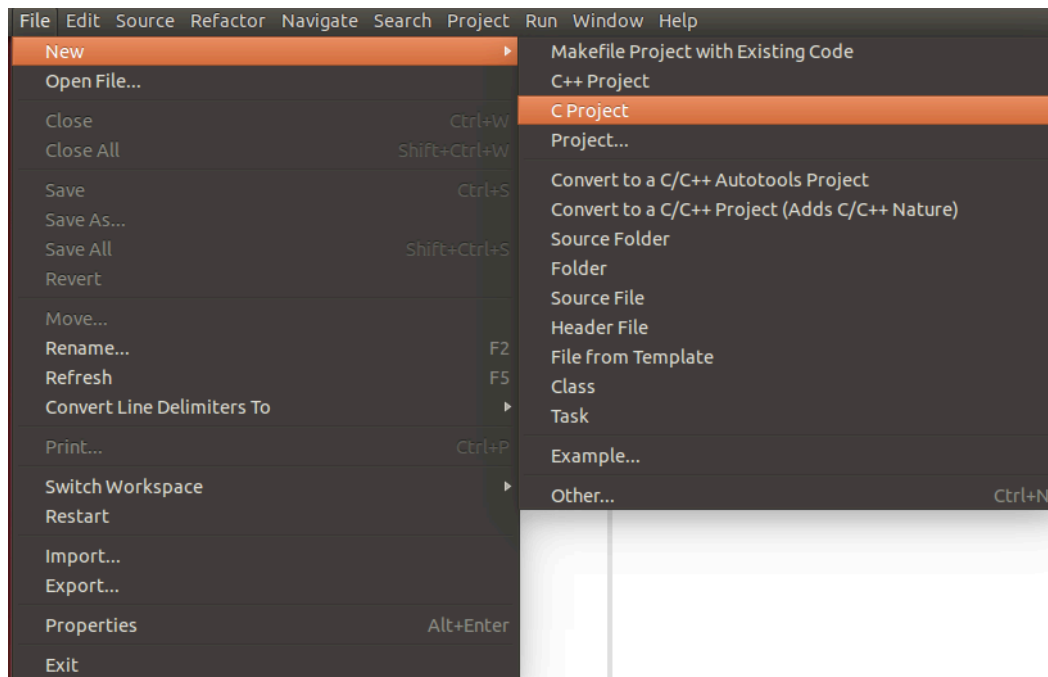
File Edit Source Refactor Navigate Search Project Run Window Help

New
Open File...
Close Ctrl+W
Close All Shift+Ctrl+W
Save Ctrl+S
Save As...
Save All Shift+Ctrl+S
Revert
Move...
Rename... F2
Refresh F5
Convert Line Delimiters To
Print... Ctrl+P
Switch Workspace
Restart
Import...
Export...
Properties Alt+Enter
Exit

Makefile Project with Existing Code
C++ Project
C Project
Project...
Convert to a C/C++ Autotools Project
Convert to a C/C++ Project (Adds C/C++ Nature)
Source Folder
Folder
Source File
Header File
File from Template
Class
Task
Example...
Other... Ctrl+N